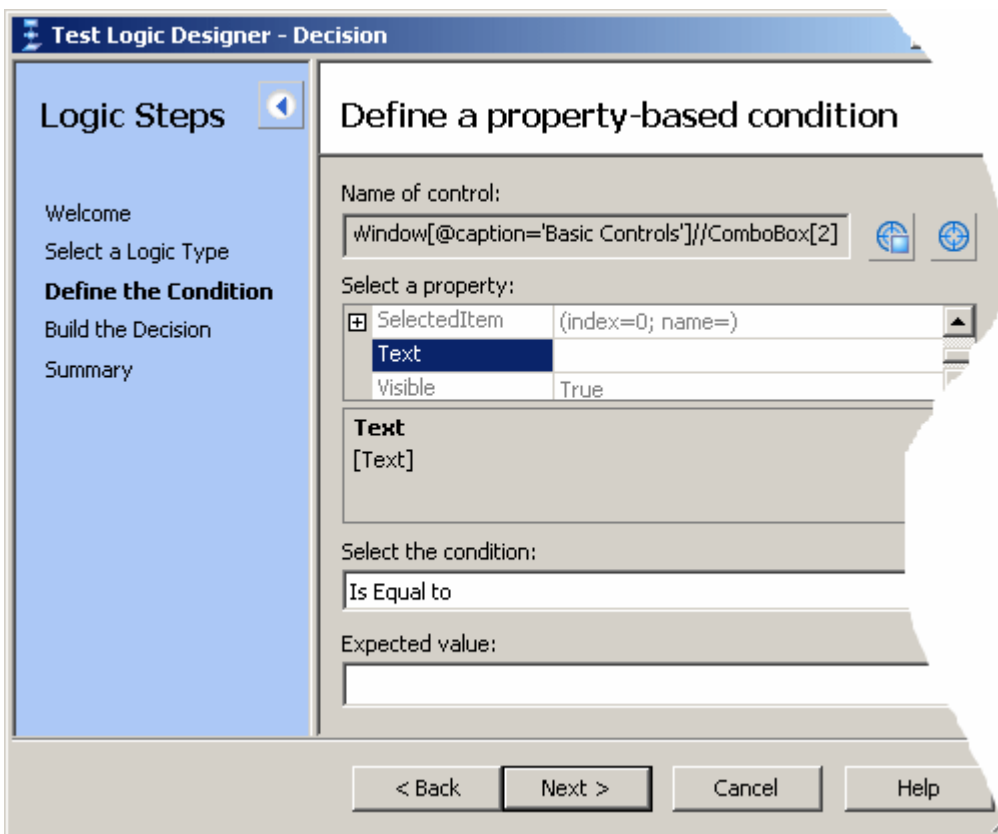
Test Logic Designer - Decision

Logic Steps

Welcome
Select a Logic Type
Define the Condition
Build the Decision
Summary

Define a property-based condition

Name of control:
Window[@caption='Basic Controls']//ComboBox[2]

Select a property:

| SelectedItem | (index=0; name=) |
|---|---|
| Text | |
| Visible | True |

Text
[Text]

Select the condition:
Is Equal to

Expected value:

< Back
Next >
Cancel
Help